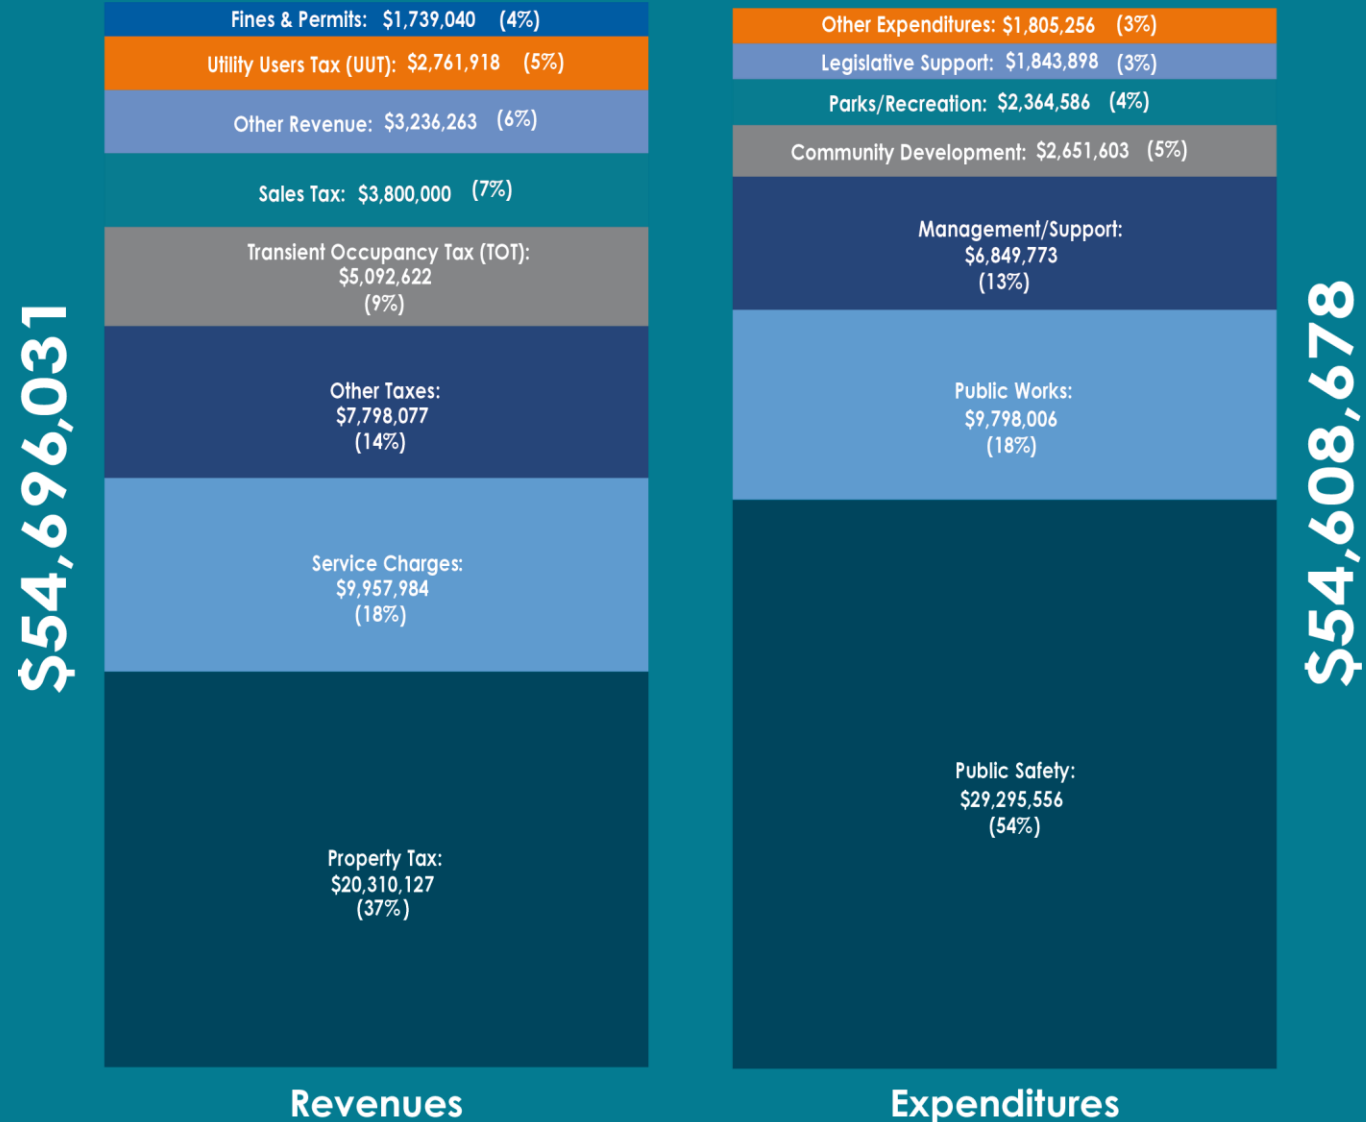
$54,696,031

Fines & Permits: $1,739,040 (4%)

Utility Users Tax (UUT): $2,761,918 (5%)

Other Revenue: $3,236,263 (6%)

Sales Tax: $3,800,000 (7%)

Transient Occupancy Tax (TOT): $5,092,622 (9%)

Other Taxes: $7,798,077 (14%)

Service Charges: $9,957,984 (18%)

Property Tax: $20,310,127 (37%)

Revenues

Other Expenditures: $1,805,256 (3%)

Legislative Support: $1,843,898 (3%)

Parks/Recreation: $2,364,586 (4%)

Community Development: $2,651,603 (5%)

Management/Support: $6,849,773 (13%)

Public Works: $9,798,006 (18%)

Public Safety: $29,295,556 (54%)

Expenditures

$54,608,678